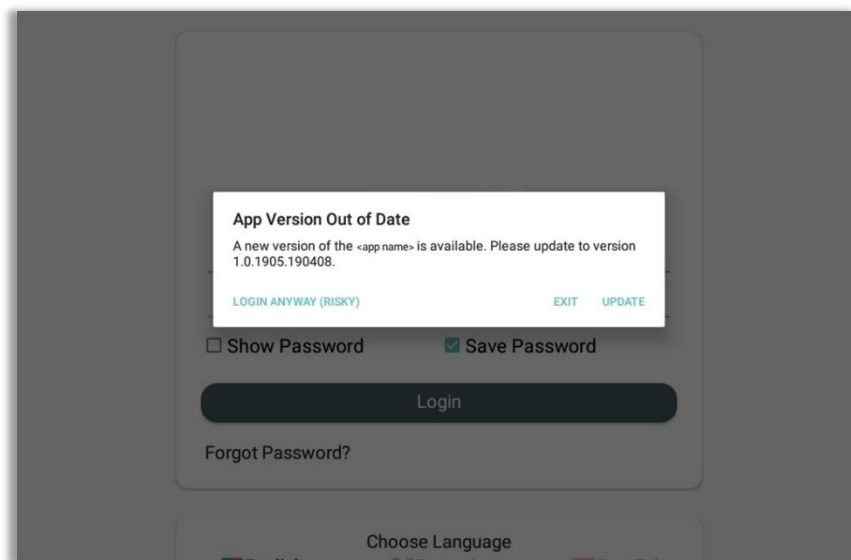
App Version Out of Date

A new version of the <app name> is available. Please update to version 1.0.1905.190408.

LOGIN ANYWAY (RISKY)

EXIT

UPDATE

Show Password

Save Password

Login

Forgot Password?

Choose Language

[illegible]